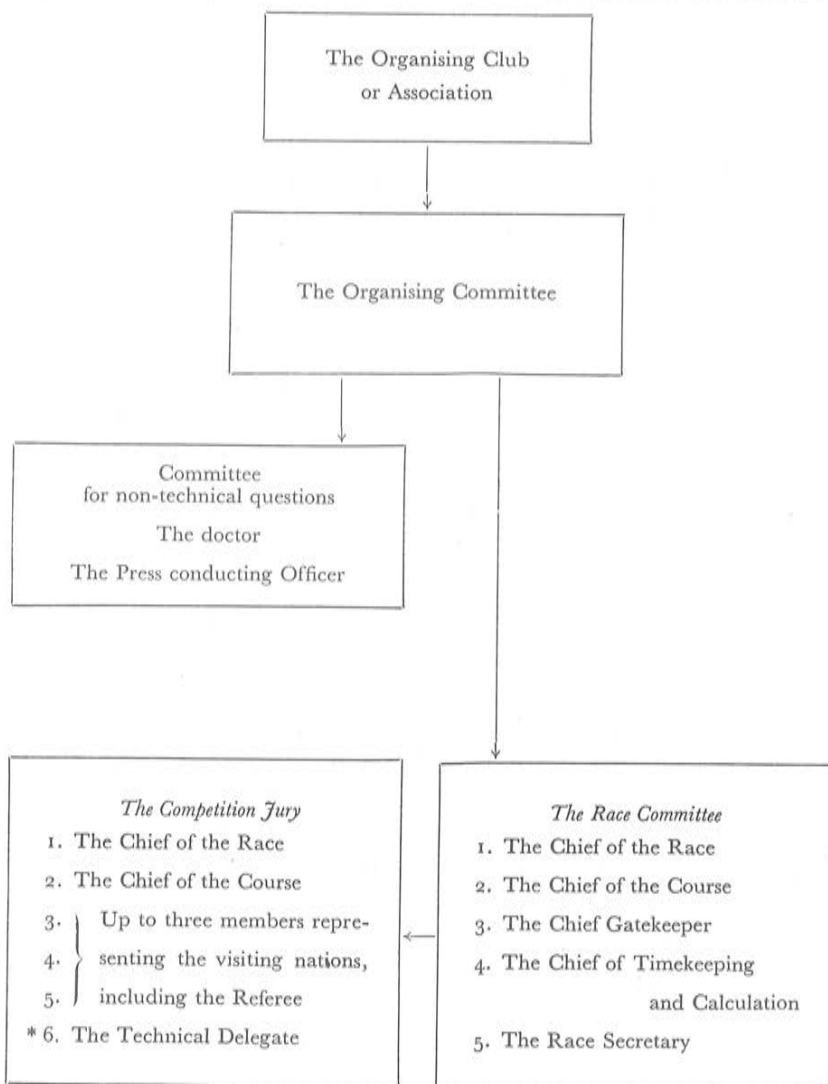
The Organising Club or Association

The Organising Committee

Committee for non-technical questions
The doctor
The Press conducting Officer

The Competition Jury
1. The Chief of the Race
2. The Chief of the Course
3. 4. 5. Up to three members representing the visiting nations, including the Referee
* 6. The Technical Delegate

The Race Committee
1. The Chief of the Race
2. The Chief of the Course
3. The Chief Gatekeeper
4. The Chief of Timekeeping and Calculation
5. The Race Secretary